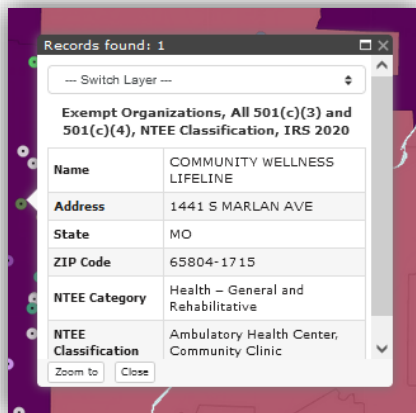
Records found: 1

--- Switch Layer ---

Exempt Organizations, All 501(c)(3) and 501(c)(4), NTEE Classification, IRS 2020

| Name | COMMUNITY WELLNESS LIFELINE |
|---|---|
| Address | 1441 S MARLAN AVE |
| State | MO |
| ZIP Code | 65804-1715 |
| NTEE Category | Health – General and Rehabilitative |
| NTEE Classification | Ambulatory Health Center, Community Clinic |

Zoom to Close